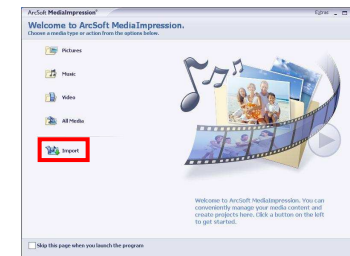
ArcSoft MediaImpression®
Welcome to ArcSoft MediaImpression.
Choose a media type or action from the options below.

Pictures
Music
Video
All Media
Import

Welcome to ArcSoft MediaImpression. You can conveniently manage your media content and create projects here. Click a button on the left to get started.

Skip this page when you launch the program